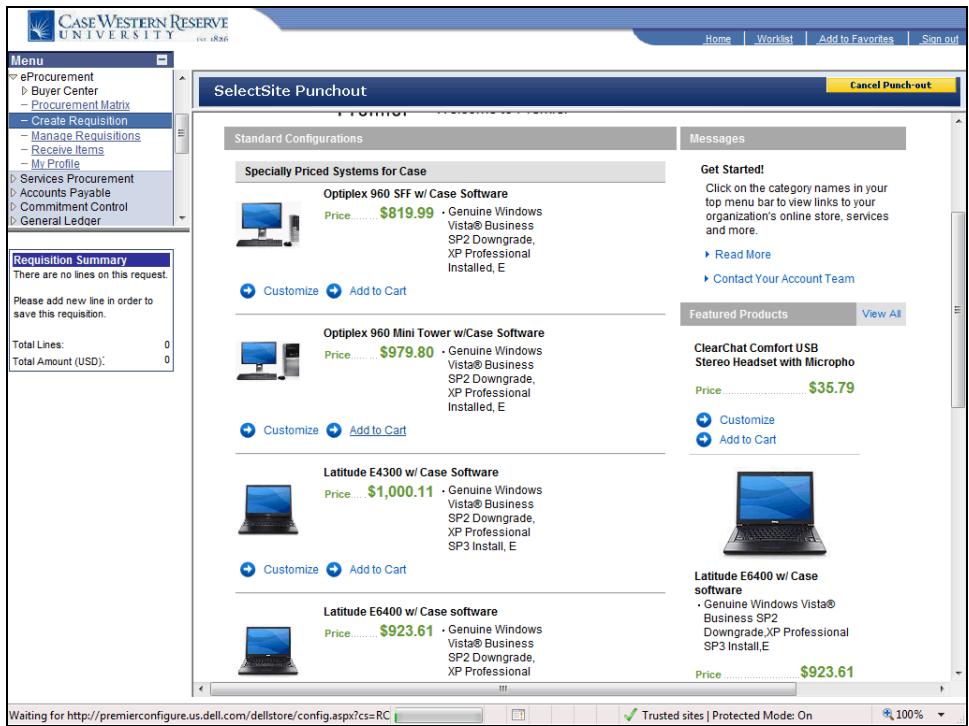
CASE WESTERN RESERVE UNIVERSITY EST. 1826

Home | Worklist | Add to Favorites | Sign out

Menu
eProcurement
Buyer Center
– Procurement Matrix
– Create Requisition
– Manage Requisitions
– Receive Items
– My Profile
Services Procurement
Accounts Payable
Commitment Control
General Ledger

Requisition Summary
There are no lines on this request.

Please add new line in order to save this requisition.

Total Lines: 0
Total Amount (USD): 0

SelectSite Punchout

Cancel Punch-out

Standard Configurations

Specially Priced Systems for Case

Optiplex 960 SFF w/ Case Software
Price........ $819.99
• Genuine Windows Vista® Business SP2 Downgrade, XP Professional Installed, E
Customize Add to Cart

Optiplex 960 Mini Tower w/Case Software
Price........ $979.80
• Genuine Windows Vista® Business SP2 Downgrade, XP Professional Installed, E
Customize Add to Cart

Latitude E4300 w/ Case Software
Price.... $1,000.11
• Genuine Windows Vista® Business SP2 Downgrade, XP Professional SP3 Install, E
Customize Add to Cart

Latitude E6400 w/ Case software
Price........ $923.61
• Genuine Windows Vista® Business SP2 Downgrade, XP Professional

Messages

Get Started!
Click on the category names in your top menu bar to view links to your organization's online store, services and more.
Read More
Contact Your Account Team

Featured Products View All

ClearChat Comfort USB Stereo Headset with Micropho
Price.................. $35.79
Customize
Add to Cart

Latitude E6400 w/ Case software
• Genuine Windows Vista® Business SP2 Downgrade,XP Professional SP3 Install,E
Price.................. $923.61

Waiting for http://premierconfigure.us.dell.com/dellstore/config.aspx?cs=RC
Trusted sites | Protected Mode: On
100%